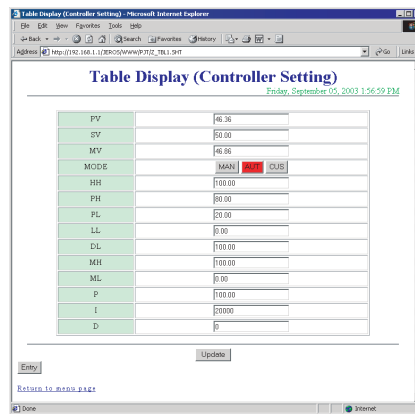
Table Display (Controller Setting) - Microsoft Internet Explorer

File Edit View Favorites Tools Help

Back Search Favorites History

Address http://192.168.1.1/JEROS/WWW/PJT/Z_TBL1.SHT Go Links

Table Display (Controller Setting)

Friday, September 05, 2003 1:56:59 PM

| | |
|---|---|
| PV | 46.36 |
| SV | 50.00 |
| MV | 46.86 |
| MODE | MAN AUT CUS |
| HH | 100.00 |
| PH | 80.00 |
| PL | 20.00 |
| LL | 0.00 |
| DL | 100.00 |
| MH | 100.00 |
| ML | 0.00 |
| P | 100.00 |
| I | 20000 |
| D | 0 |

Update

Entry

Return to menu page

Done

Internet